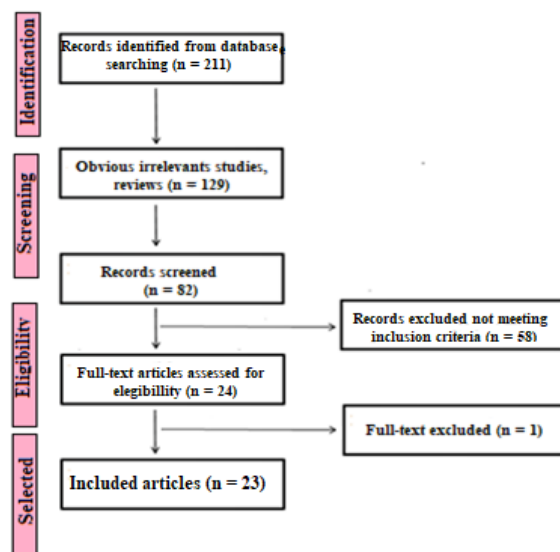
Identification

Records identified from database, searching (n = 211)

Screening

Obvious irrelevants studies, reviews (n = 129)

Records screened (n = 82)

Eligibility

Records excluded not meeting inclusion criteria (n = 58)

Full-text articles assessed for elegibillity (n = 24)

Full-text excluded (n = 1)

Selected

Included articles (n = 23)